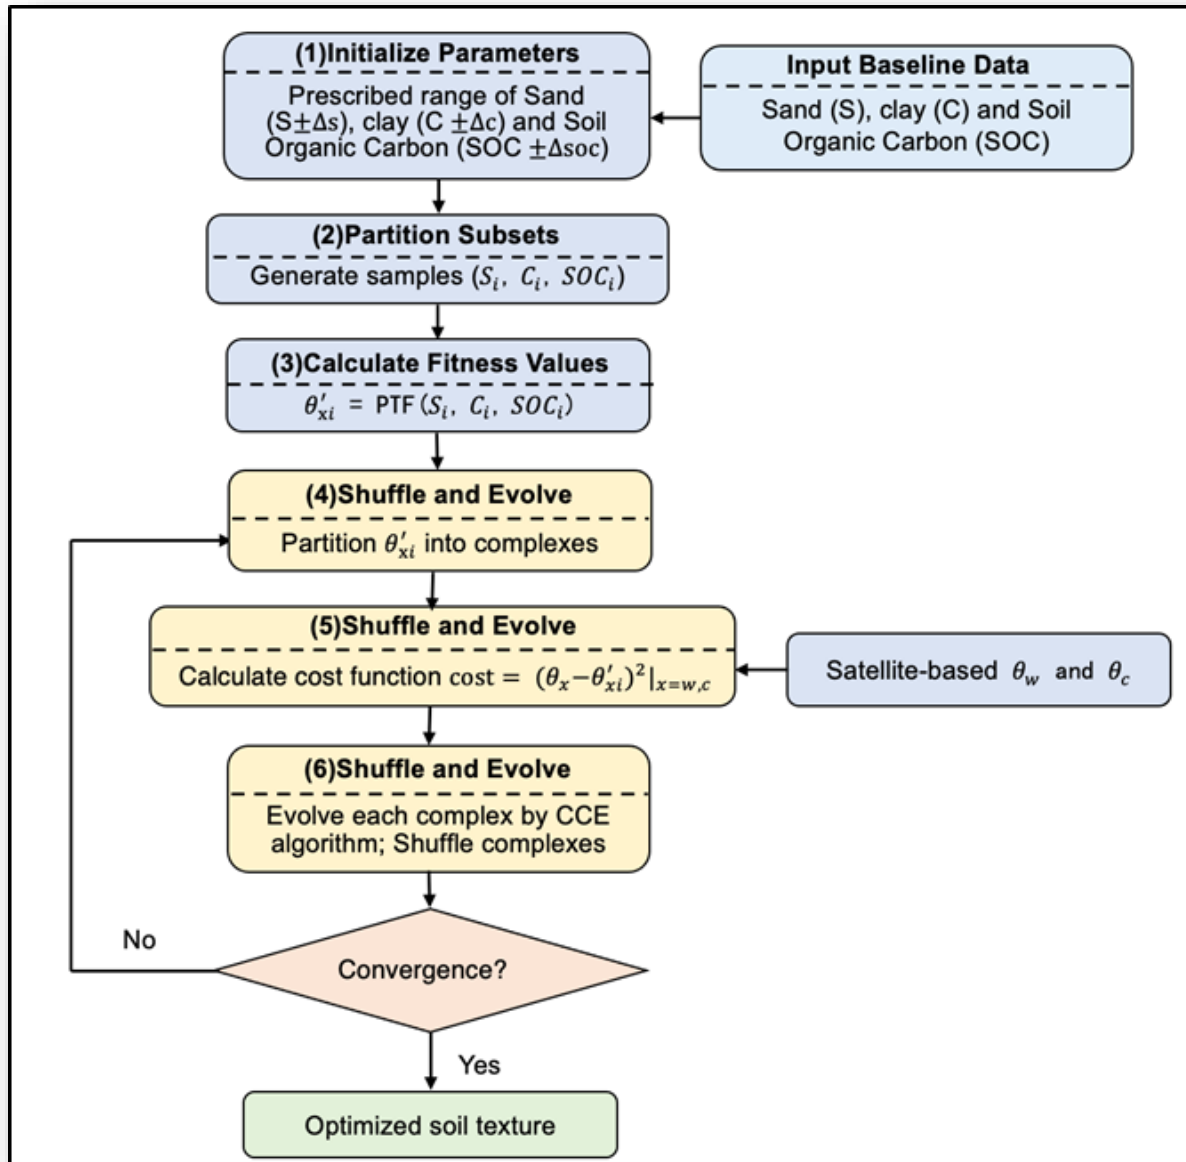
(1)Initialize Parameters

Prescribed range of Sand (S$\pm\Delta s$), clay (C $\pm\Delta c$) and Soil Organic Carbon (SOC $\pm\Delta soc$)

Input Baseline Data

Sand (S), clay (C) and Soil Organic Carbon (SOC)

(2)Partition Subsets

Generate samples ($S_i$, $C_i$, $SOC_i$)

(3)Calculate Fitness Values

$\theta'_{xi}$ = PTF ($S_i$, $C_i$, $SOC_i$)

(4)Shuffle and Evolve

Partition $\theta'_{xi}$ into complexes

(5)Shuffle and Evolve

Calculate cost function $cost = (\theta_x - \theta'_{xi})^2|_{x=w,c}$

Satellite-based $\theta_w$ and $\theta_c$

(6)Shuffle and Evolve

Evolve each complex by CCE algorithm; Shuffle complexes

No

Convergence?

Yes

Optimized soil texture